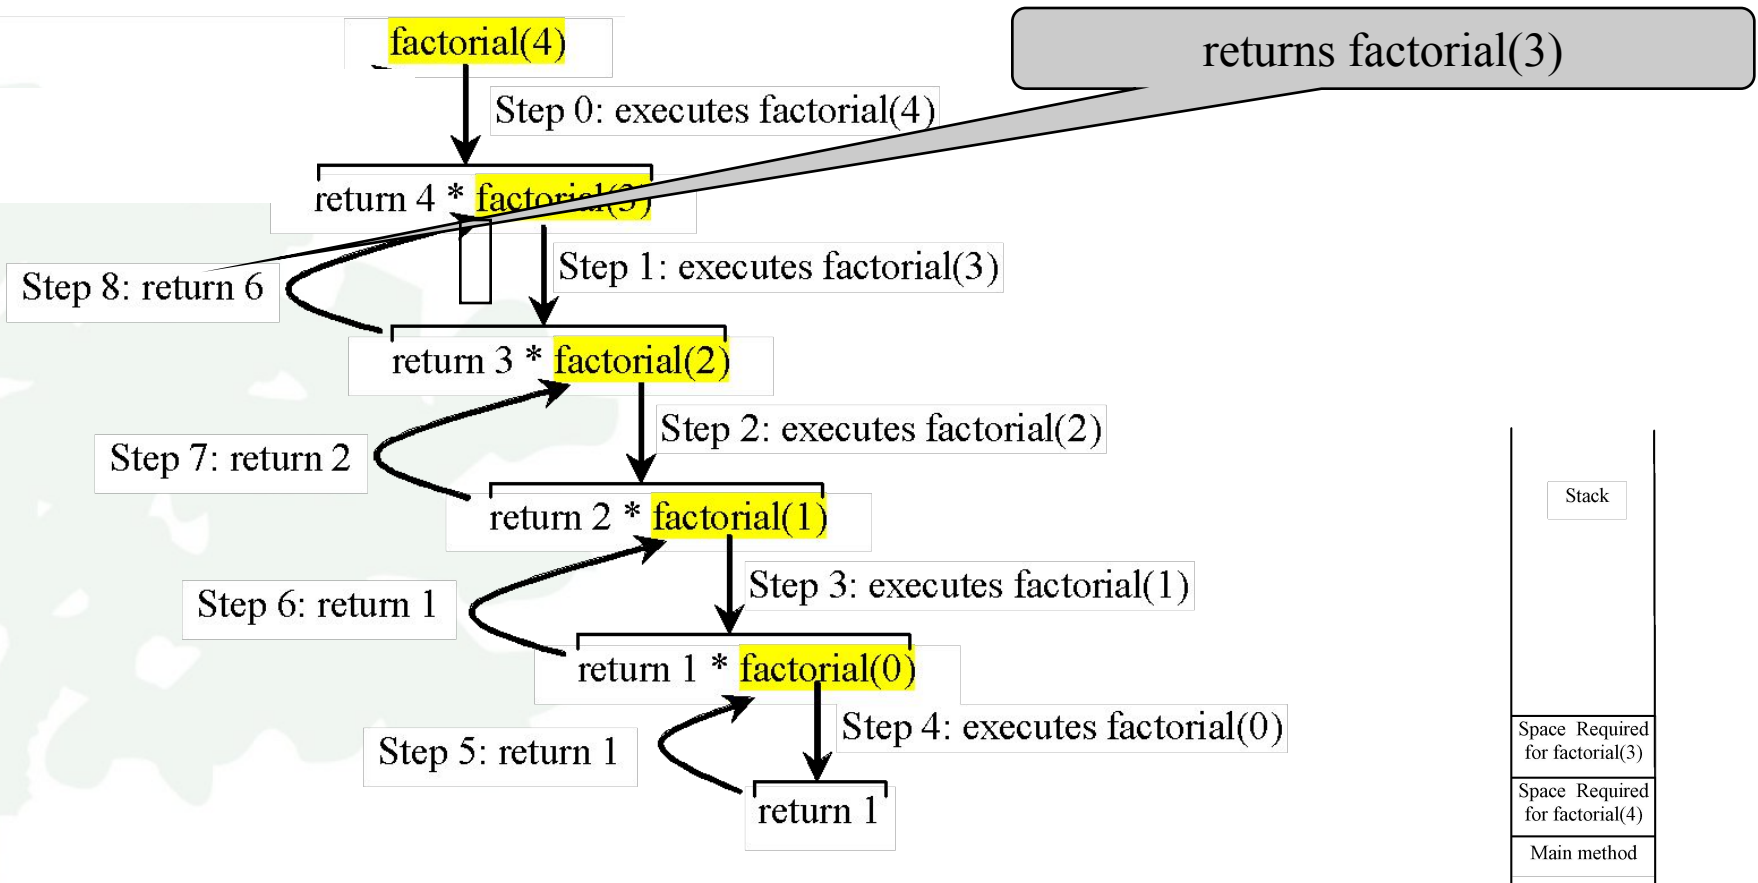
factorial(4)

returns factorial(3)

Step 0: executes factorial(4)

return 4 * factorial(3)

Step 1: executes factorial(3)

Step 8: return 6

return 3 * factorial(2)

Step 2: executes factorial(2)

Step 7: return 2

return 2 * factorial(1)

Step 3: executes factorial(1)

Step 6: return 1

return 1 * factorial(0)

Step 4: executes factorial(0)

Step 5: return 1

return 1

Stack

Space Required for factorial(3)

Space Required for factorial(4)

Main method